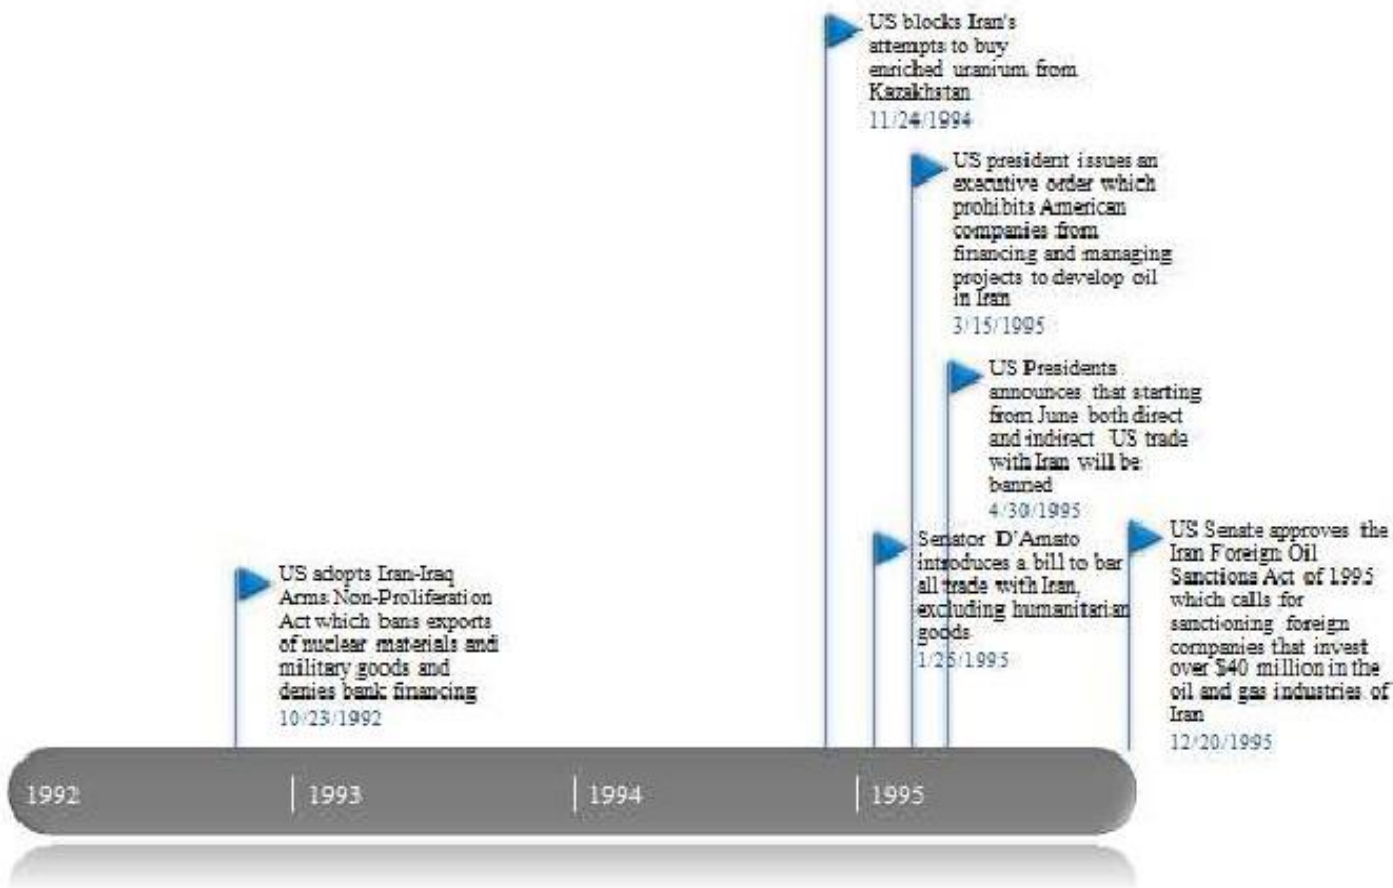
US blocks Iran's attempts to buy enriched uranium from Kazakhstan
11/24/1994

US president issues an executive order which prohibits American companies from financing and managing projects to develop oil in Iran
3/15/1995

US Presidents announces that starting from June both direct and indirect US trade with Iran will be banned
4/30/1995

Senator D'Amato introduces a bill to bar all trade with Iran, excluding humanitarian goods
1/25/1995

US Senate approves the Iran Foreign Oil Sanctions Act of 1995 which calls for sanctioning foreign companies that invest over $40 million in the oil and gas industries of Iran
12/20/1995

US adopts Iran-Iraq Arms Non-Proliferation Act which bans exports of nuclear materials and military goods and denies bank financing
10/23/1992

1992
1993
1994
1995